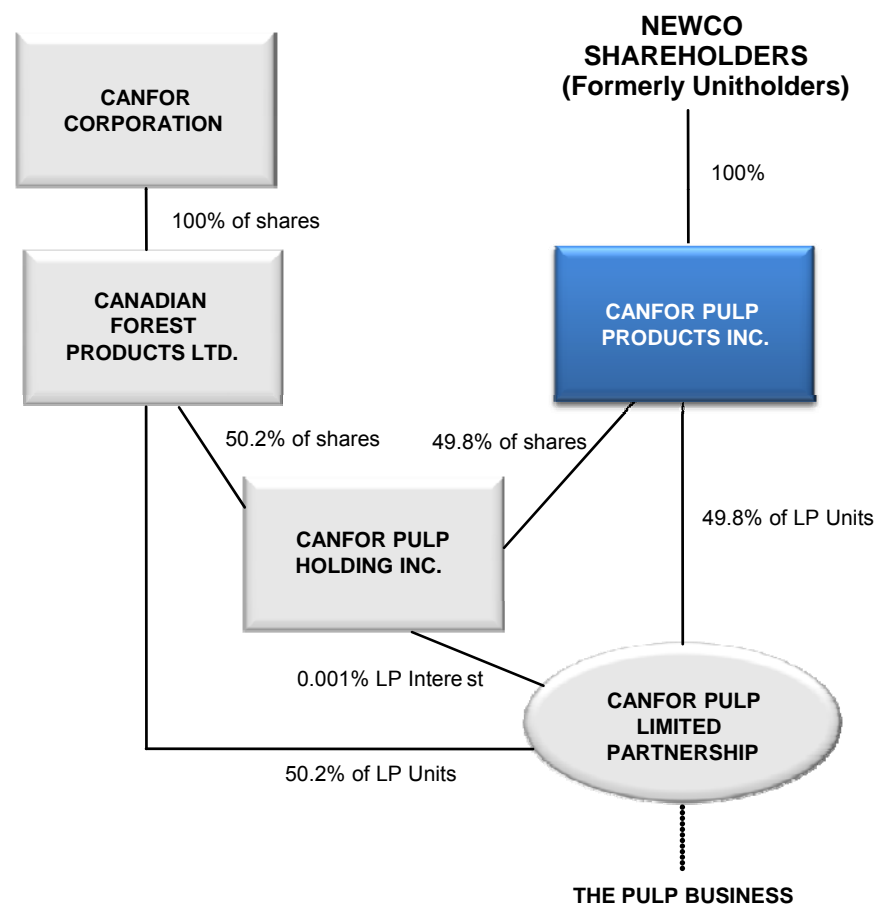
CANFOR CORPORATION

NEWCO SHAREHOLDERS (Formerly Unitholders)

100% of shares

100%

CANADIAN FOREST PRODUCTS LTD.

CANFOR PULP PRODUCTS INC.

50.2% of shares

49.8% of shares

CANFOR PULP HOLDING INC.

49.8% of LP Units

0.001% LP Interest

CANFOR PULP LIMITED PARTNERSHIP

50.2% of LP Units

THE PULP BUSINESS